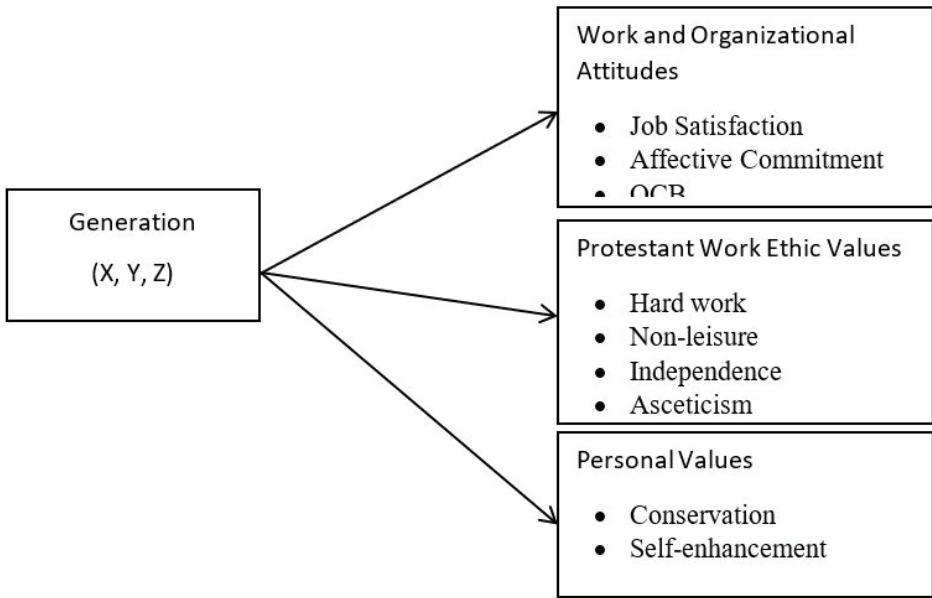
Generation

(X, Y, Z)

Work and Organizational Attitudes

- Job Satisfaction
- Affective Commitment
- OCB

Protestant Work Ethic Values

- Hard work
- Non-leisure
- Independence
- Asceticism

Personal Values

- Conservation
- Self-enhancement